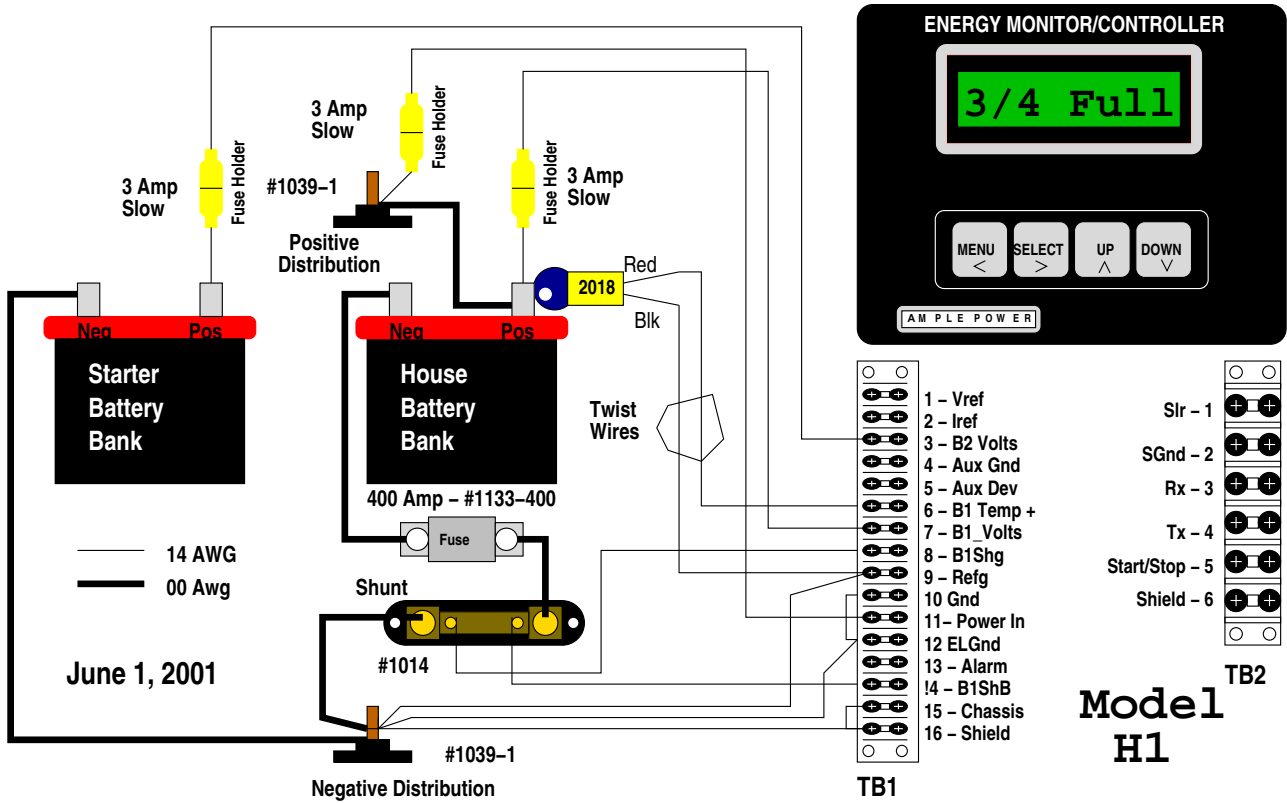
ENERGY MONITOR/CONTROLLER

3/4 Full

MENU
<

SELECT
>

UP
^

DOWN
v

AMPLE POWER

3 Amp
Slow

Fuse Holder

3 Amp
Slow

Fuse Holder

3 Amp
Slow

Fuse Holder

#1039–1

Positive
Distribution

Red

2018

Blk

Neg Pos

Starter
Battery
Bank

Neg Pos

House
Battery
Bank

Twist
Wires

400 Amp – #1133–400

Fuse

14 AWG

00 Awg

Shunt

#1014

June 1, 2001

#1039–1

Negative Distribution

1 – Vref
2 – Iref
3 – B2 Volts
4 – Aux Gnd
5 – Aux Dev
6 – B1 Temp +
7 – B1_Volts
8 – B1Shg
9 – Refg
10 Gnd
11– Power In
12 ELGnd
13 – Alarm
!4 – B1ShB
15 – Chassis
16 – Shield

TB1

Slr – 1
SGnd – 2
Rx – 3
Tx – 4
Start/Stop – 5
Shield – 6

TB2

Model
H1